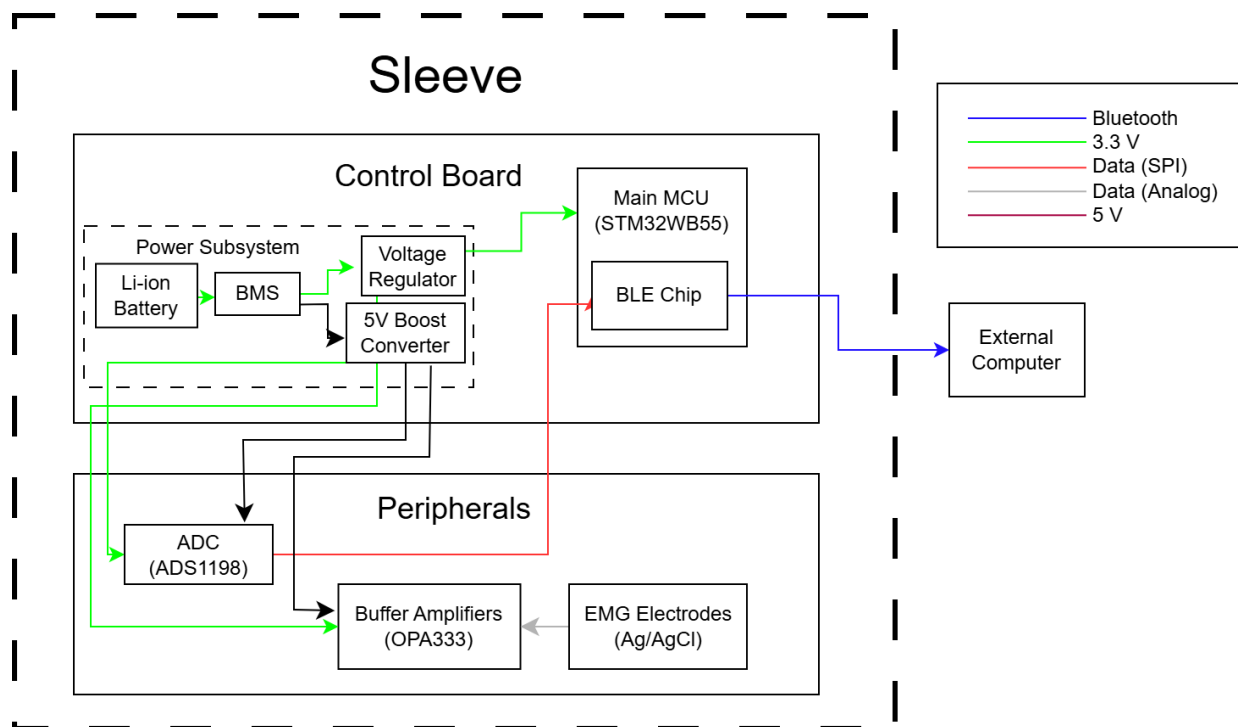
Sleeve

Bluetooth
3.3 V
Data (SPI)
Data (Analog)
5 V

Control Board

Main MCU
(STM32WB55)

BLE Chip

Power Subsystem

Li-ion Battery

BMS

Voltage Regulator

5V Boost Converter

External Computer

Peripherals

ADC
(ADS1198)

Buffer Amplifiers
(OPA333)

EMG Electrodes
(Ag/AgCl)